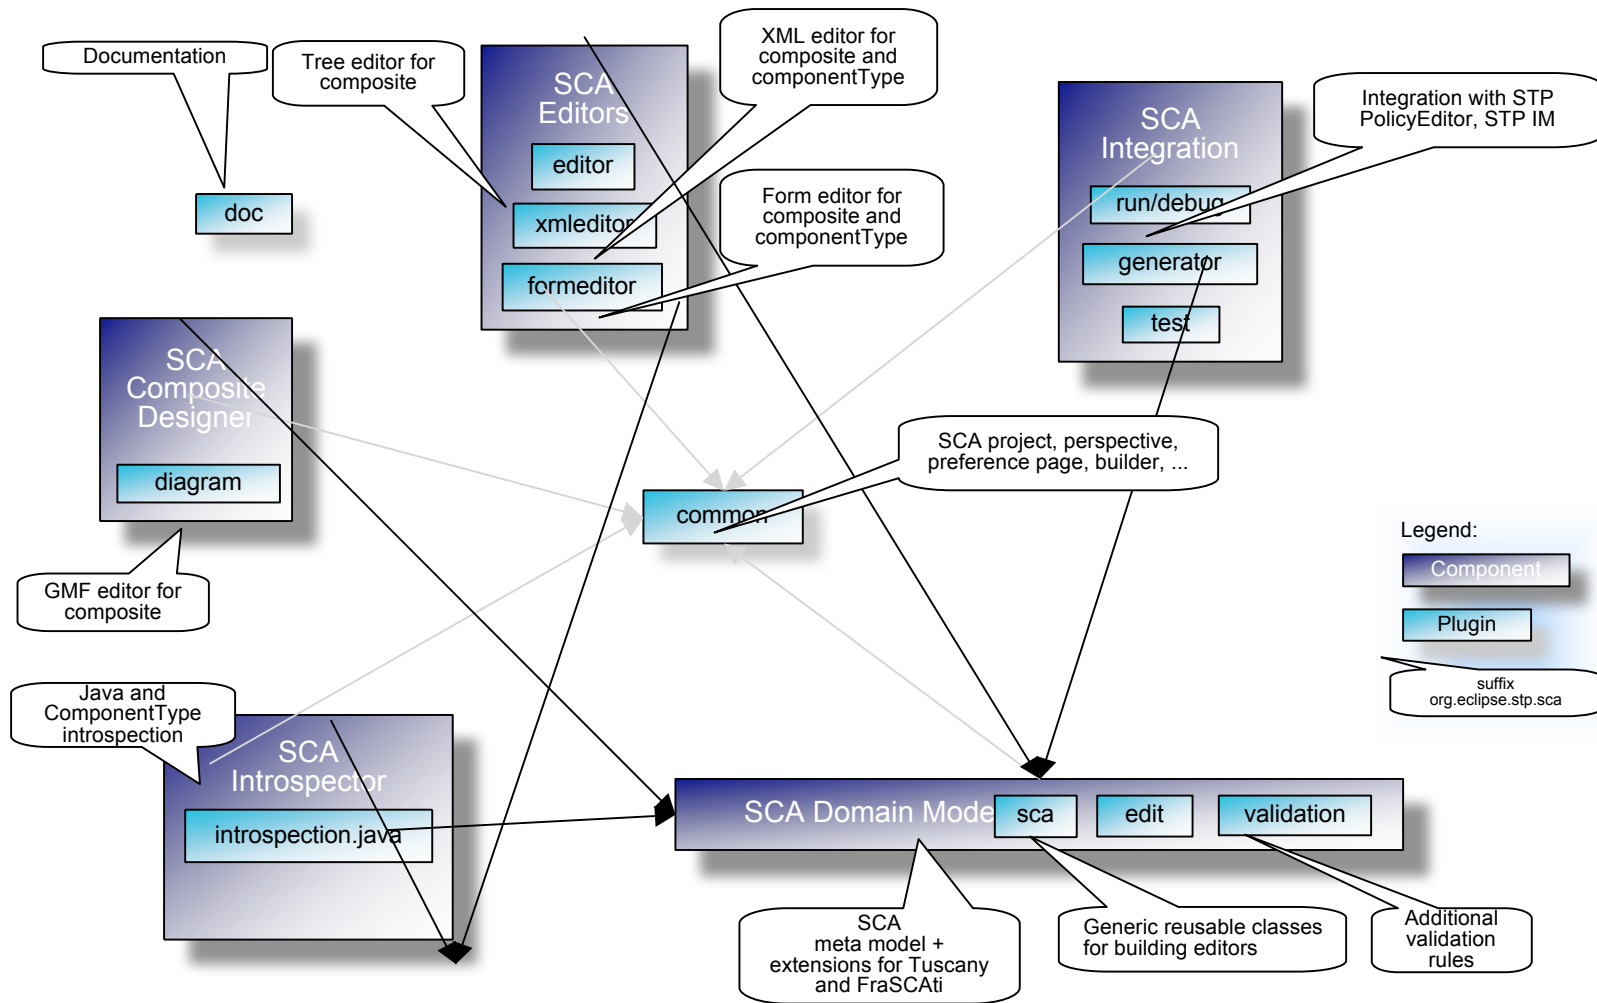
Documentation

doc

Tree editor for composite

SCA Editors

editor

xmleditor

formeditor

XML editor for composite and componentType

Form editor for composite and componentType

SCA Integration

run/debug

generator

test

Integration with STP PolicyEditor, STP IM

SCA Composite Designer

diagram

GMF editor for composite

common

SCA project, perspective, preference page, builder, ...

Legend:

Component

Plugin

suffix org.eclipse.stp.sca

Java and ComponentType introspection

SCA Introspector

introspection.java

SCA Domain Model

sca

edit

validation

SCA meta model + extensions for Tuscany and FraSCAti

Generic reusable classes for building editors

Additional validation rules